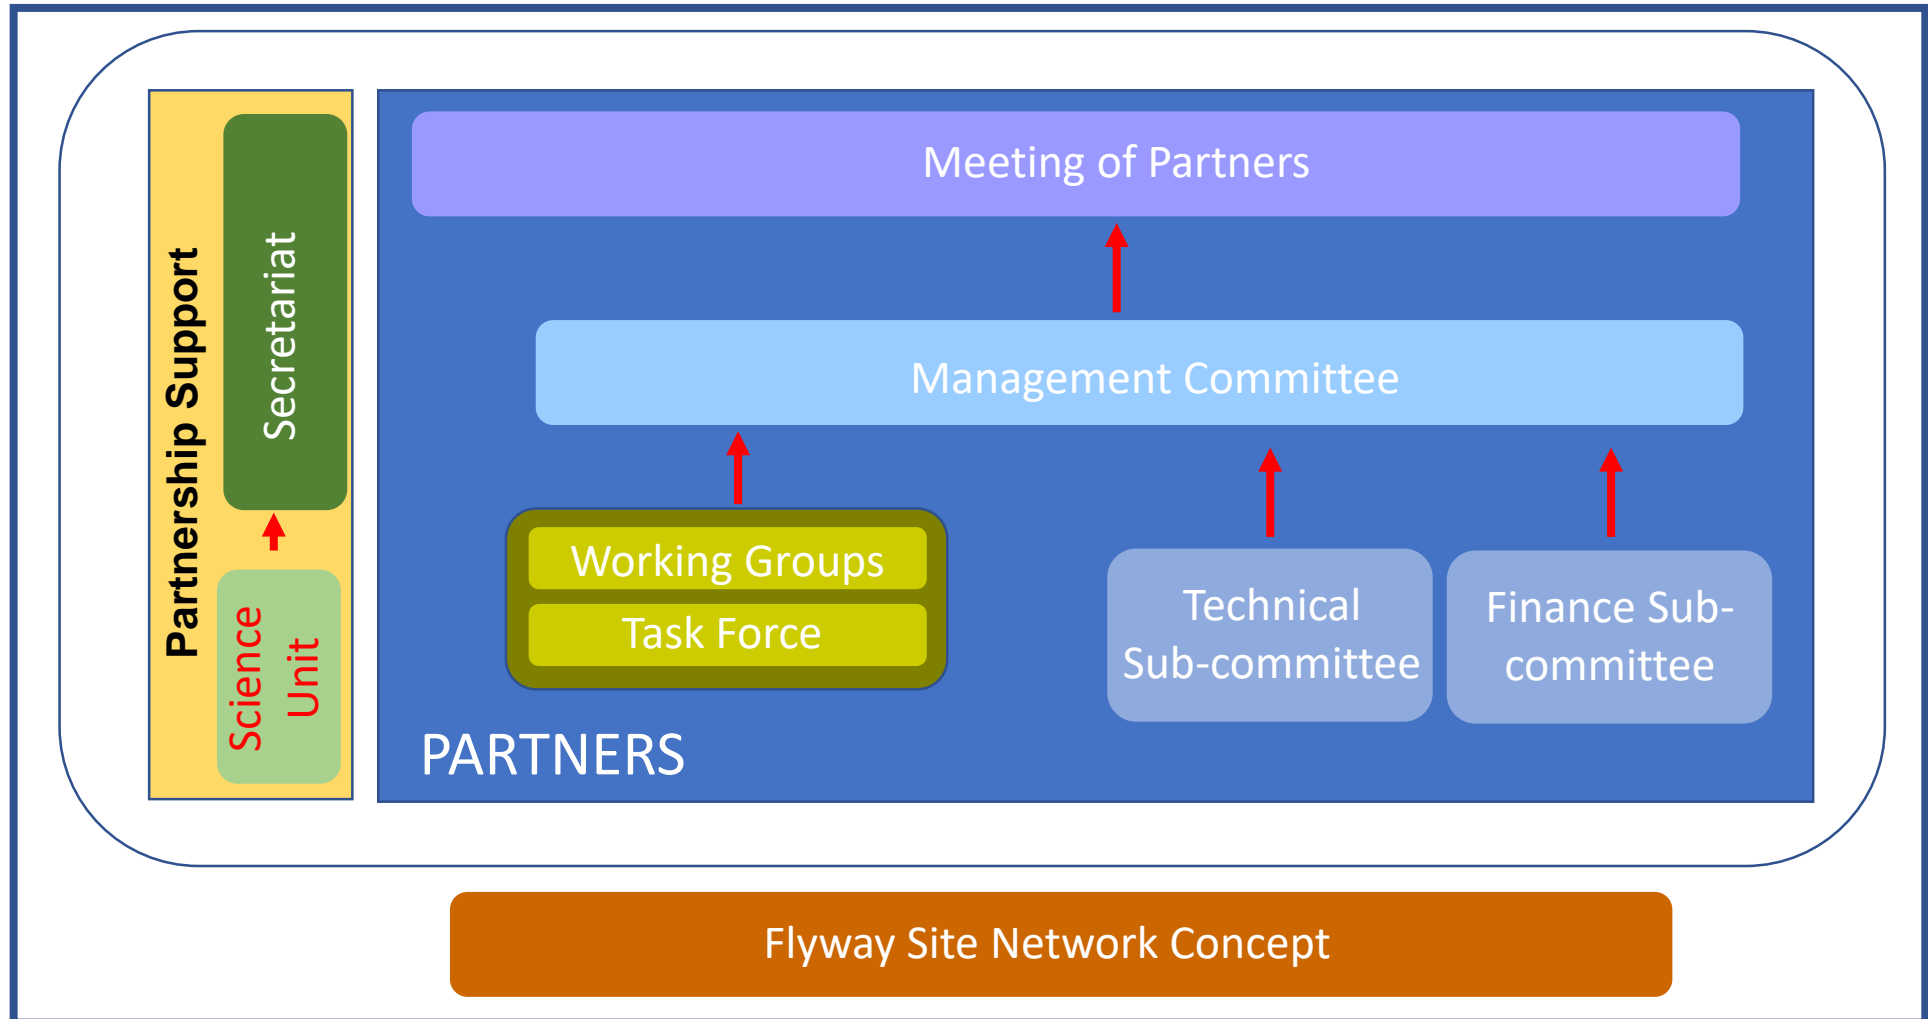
Partnership Support

Secretariat

Science Unit

Meeting of Partners

Management Committee

Working Groups

Task Force

Technical Sub-committee

Finance Sub-committee

PARTNERS

Flyway Site Network Concept